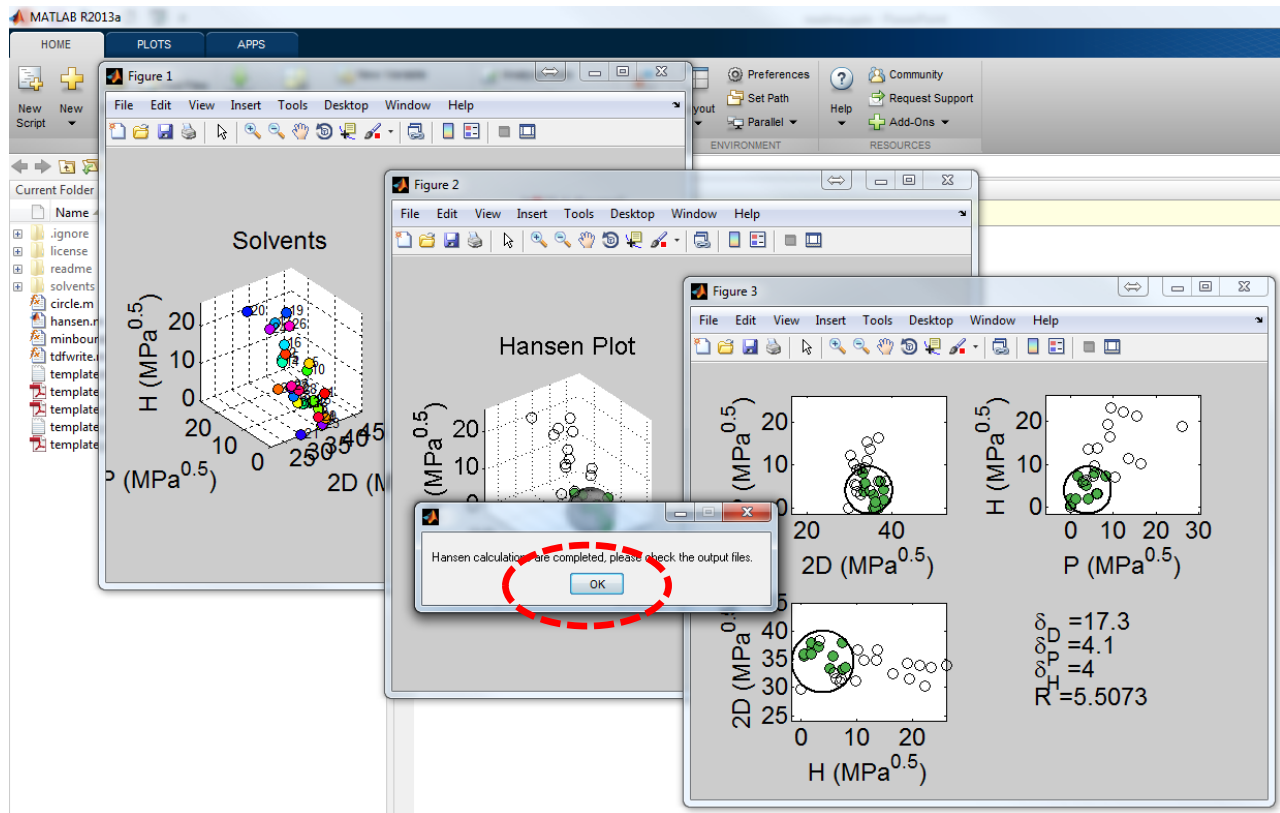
MATLAB R2013a

HOME PLOTS APPS

New Script New

Preferences
Set Path
Parallel
ENVIRONMENT

Help

Community
Request Support
Add-Ons
RESOURCES

Current Folder
Name
.ignore
license
readme
solvents
circle.m
hansen.m
minbour
tdfwrite.m
template
template
template
template
template

Figure 1
File Edit View Insert Tools Desktop Window Help

Solvents
H (MPa$^{0.5}$)
20
10
0
20
10
0
P (MPa$^{0.5}$)
25
30
35
40
45
2D (M
20
19
26
16
14
10

Figure 2
File Edit View Insert Tools Desktop Window Help

Hansen Plot
(MPa$^{0.5}$)
20
10

Hansen calculations are completed, please check the output files.
OK

Figure 3
File Edit View Insert Tools Desktop Window Help

(MPa$^{0.5}$)
20
10
0
20 40
2D (MPa$^{0.5}$)

H (MPa$^{0.5}$)
20
10
0
0 10 20 30
P (MPa$^{0.5}$)

2D (MPa
40
35
30
25
0 10 20
H (MPa$^{0.5}$)

$\delta_D$ =17.3
$\delta_P$ =4.1
$\delta_H$ =4
R =5.5073